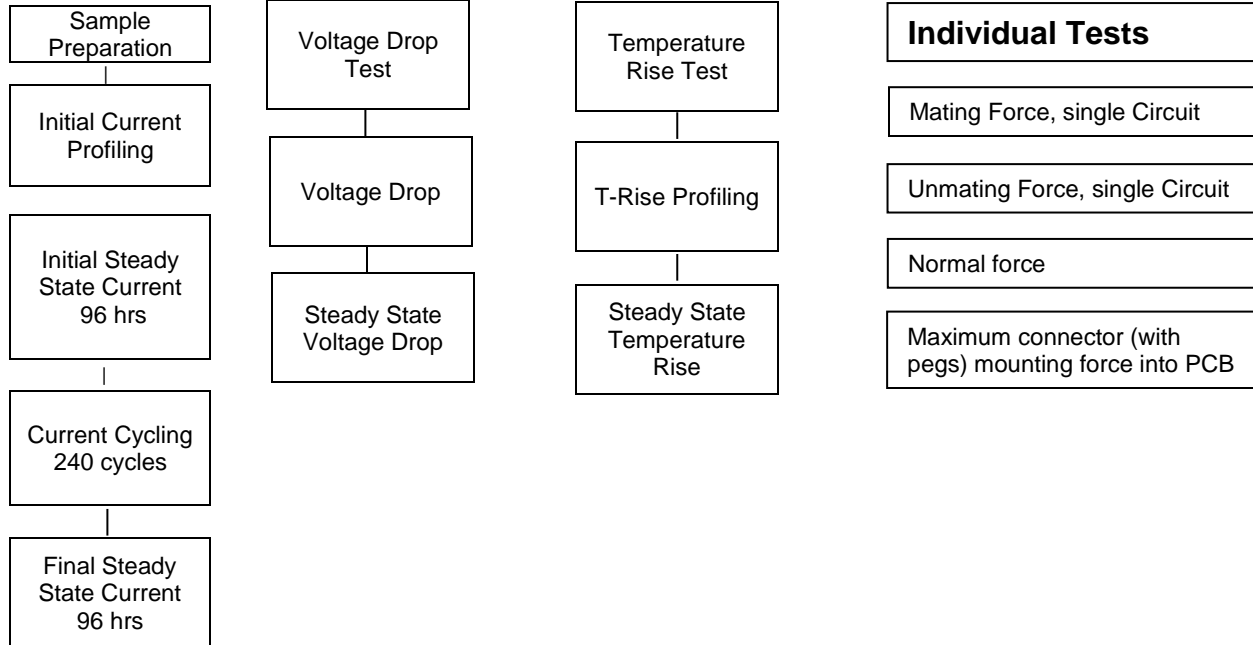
Sample Preparation

Initial Current Profiling

Initial Steady State Current 96 hrs

Current Cycling 240 cycles

Final Steady State Current 96 hrs

Voltage Drop Test

Voltage Drop

Steady State Voltage Drop

Temperature Rise Test

T-Rise Profiling

Steady State Temperature Rise

Individual Tests

Mating Force, single Circuit

Unmating Force, single Circuit

Normal force

Maximum connector (with pegs) mounting force into PCB